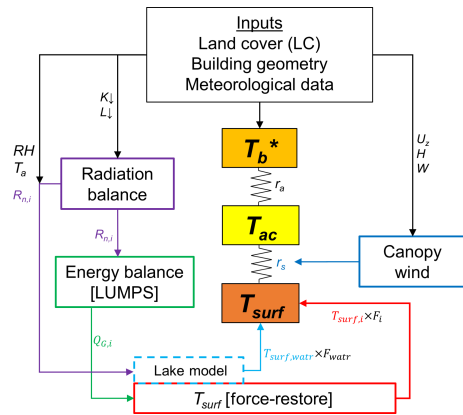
Inputs
Land cover (LC)
Building geometry
Meteorological data

$K\downarrow$
$L\downarrow$

$RH$
$T_a$

$U_z$
$H$
$W$

Radiation balance

$R_{n,i}$

$R_{n,i}$

$T_b$*

$r_a$

$T_{ac}$

$r_s$

Canopy wind

Energy balance [LUMPS]

$T_{surf}$

$T_{surf,i} \times F_i$

$Q_{G,i}$

$T_{surf,watr} \times F_{watr}$

Lake model

$T_{surf}$ [force-restore]